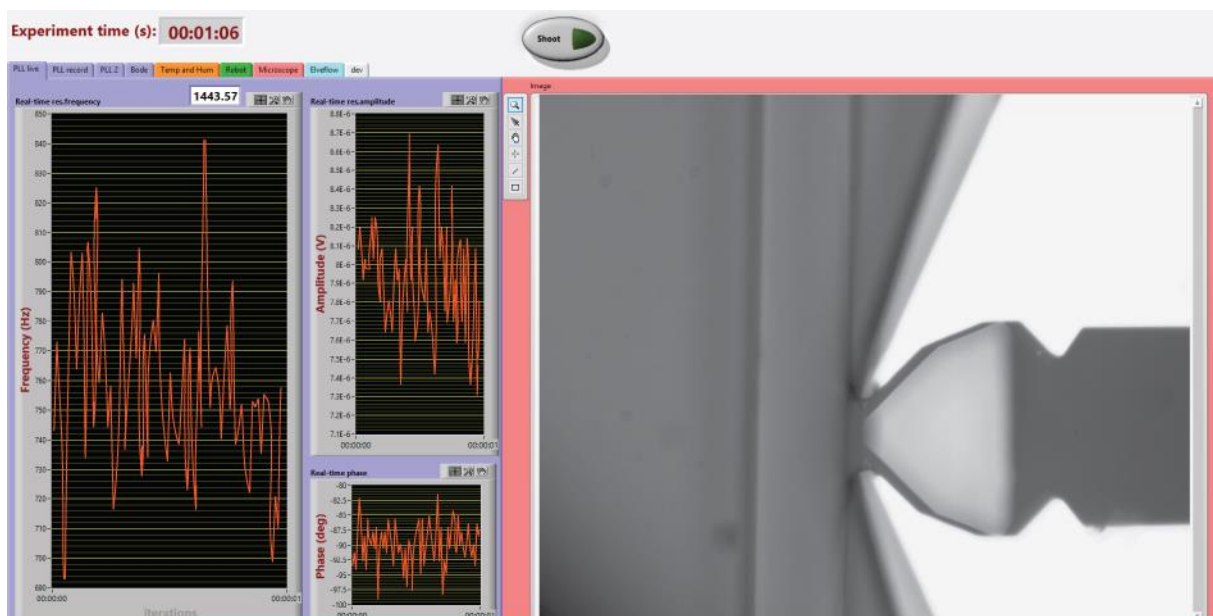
Experiment time (s): 00:01:06

Shoot

PLL live | PLL record | PLL 2 | Bode | Temp and Hum | Robot | Microscope | Elveflow | dev

Real-time res.frequency

1443.57

Frequency (Hz)

850
840
830
820
810
800
790
780
770
760
750
740
730
720
710
700
690

00:00:00
00:00:01

Iterations

Real-time res.amplitude

Amplitude (V)

8.8E-6
8.7E-6
8.6E-6
8.5E-6
8.4E-6
8.3E-6
8.2E-6
8.1E-6
8E-6
7.9E-6
7.8E-6
7.7E-6
7.6E-6
7.5E-6
7.4E-6
7.3E-6
7.2E-6
7.1E-6

00:00:00
00:00:01

Real-time phase

Phase (deg)

-80
-82.5
-85
-87.5
-90
-92.5
-95
-97.5
-100

00:00:00
00:00:01

Image